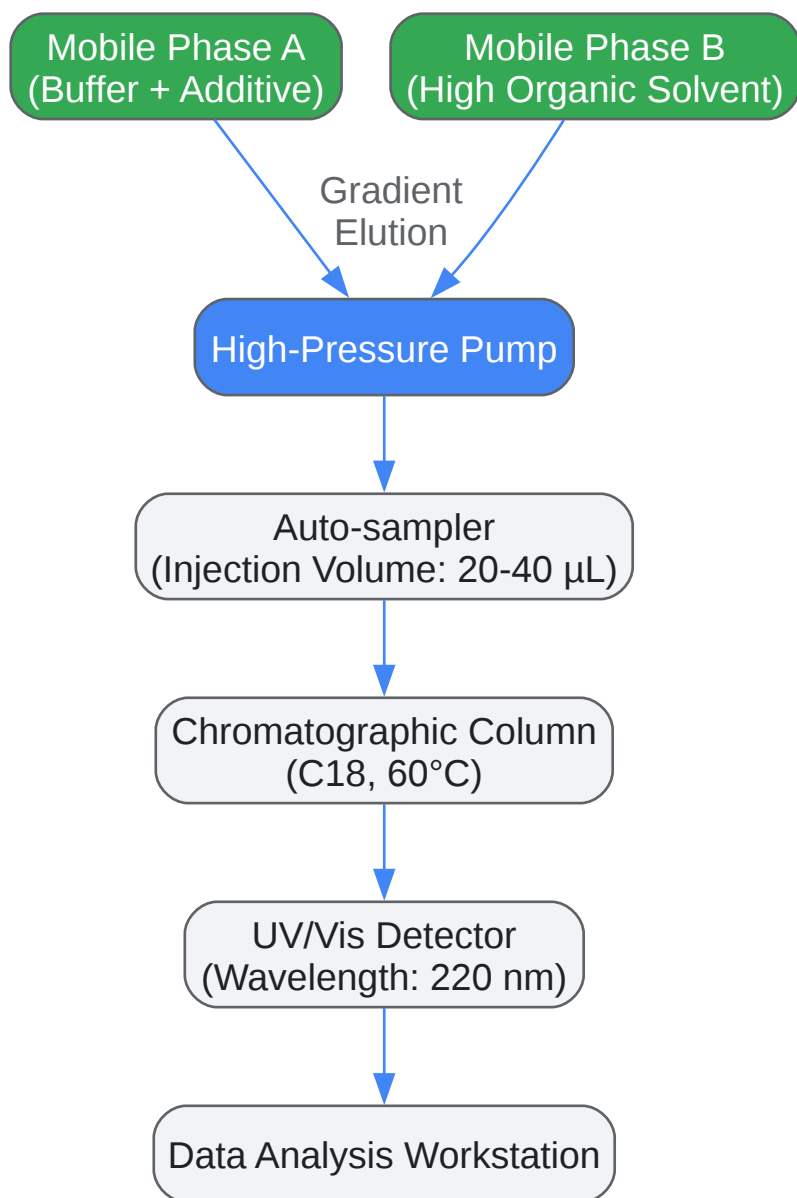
Mobile Phase A
(Buffer + Additive)

Mobile Phase B
(High Organic Solvent)

Gradient
Elution

High-Pressure Pump

Auto-sampler
(Injection Volume: 20-40 µL)

Chromatographic Column
(C18, 60°C)

UV/Vis Detector
(Wavelength: 220 nm)

Data Analysis Workstation